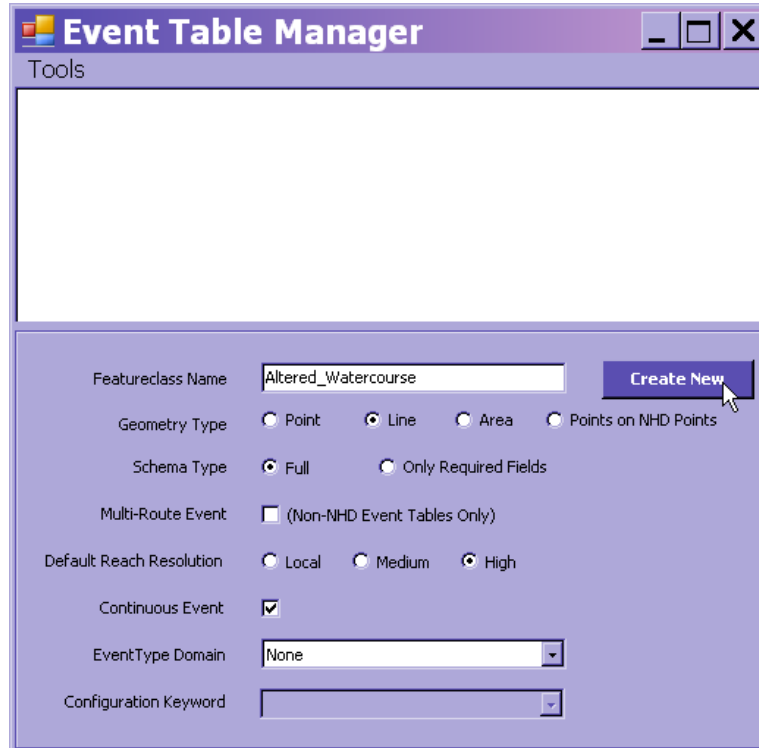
Event Table Manager

Tools

Featureclass Name Altered_Watercourse Create New

Geometry Type Point Line Area Points on NHD Points

Schema Type Full Only Required Fields

Multi-Route Event (Non-NHD Event Tables Only)

Default Reach Resolution Local Medium High

Continuous Event

EventType Domain None

Configuration Keyword